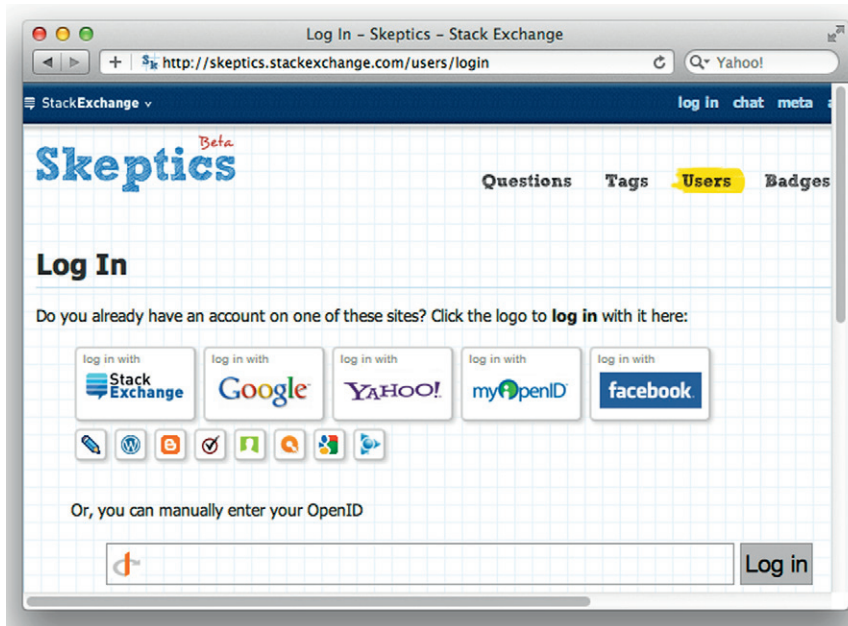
Log In – Skeptics – Stack Exchange

http://skeptics.stackexchange.com/users/login

Yahoo!

StackExchange

log in chat meta

Skeptics Beta

Questions Tags Users Badges

Log In

Do you already have an account on one of these sites? Click the logo to **log in** with it here:

log in with Stack Exchange

log in with Google

log in with YAHOO!

log in with myOpenID

log in with facebook

Or, you can manually enter your OpenID

Log in